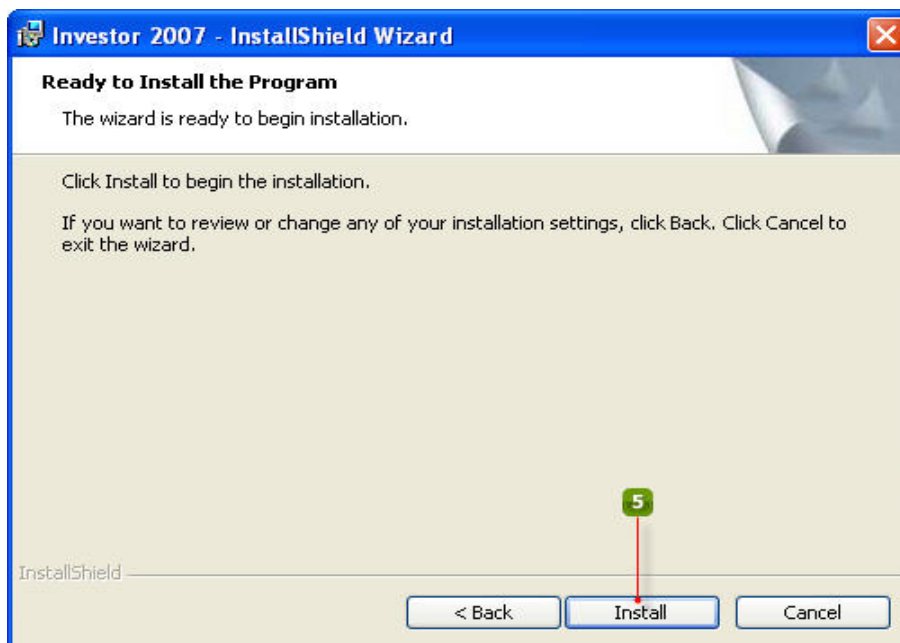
Investor 2007 - InstallShield Wizard

Ready to Install the Program

The wizard is ready to begin installation.

Click Install to begin the installation.

If you want to review or change any of your installation settings, click Back. Click Cancel to exit the wizard.

5

InstallShield

< Back

Install

Cancel